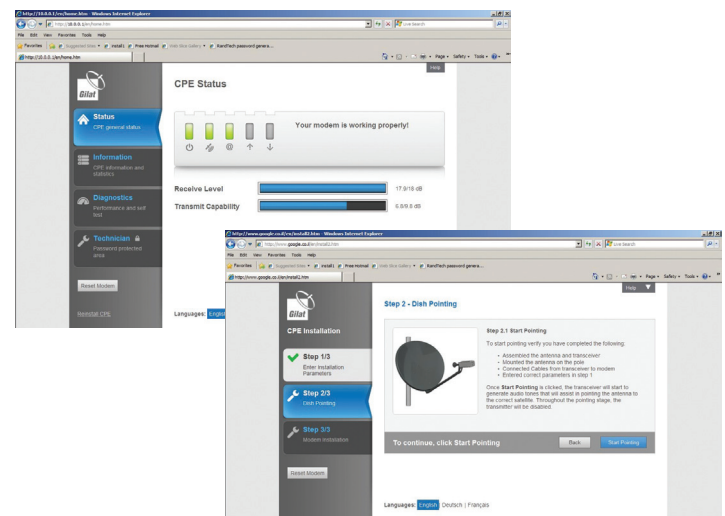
http://10.0.0.1/en/home.htm - Windows Internet Explorer

http://10.0.0.1/en/home.htm

Live Search

File Edit View Favorites Tools Help

Favorites Suggested Sites Install1 Free Hotmail Web Slice Gallery KandTech password genera...

http://10.0.0.1/en/home.htm

Page Safety Tools

Help

Gilat

Status
CPE general status

Information
CPE information and statistics

Diagnostics
Performance and self test

Technician
Password protected area

Reset Modem

Reinstall CPE

CPE Status

Your modem is working properly!

Receive Level 17.9/18 dB

Transmit Capability 6.6/9.6 dB

Languages: English

http://www.google.co.il/en/install2.htm - Windows Internet Explorer

http://www.google.co.il/en/install2.htm

Live Search

File Edit View Favorites Tools Help

Favorites Suggested Sites Install1 Free Hotmail Web Slice Gallery KandTech password genera...

http://www.google.co.il/en/install2.htm

Page Safety Tools

Help

Gilat

CPE Installation

Step 1/3
Enter Installation Parameters

Step 2/3
Dish Pointing

Step 3/3
Modem Installation

Reset Modem

Step 2 - Dish Pointing

Step 2.1 Start Pointing

To start pointing verify you have completed the following:

- Assembled the antenna and transceiver
- Mounted the antenna on the pole
- Connected Cables from transceiver to modem
- Entered correct parameters in step 1

Once Start Pointing is clicked, the transceiver will start to generate audio tones that will assist in pointing the antenna to the correct satellite. Throughout the pointing stage, the transmitter will be disabled.

To continue, click Start Pointing

Back

Start Pointing

Languages: English Deutsch | Français